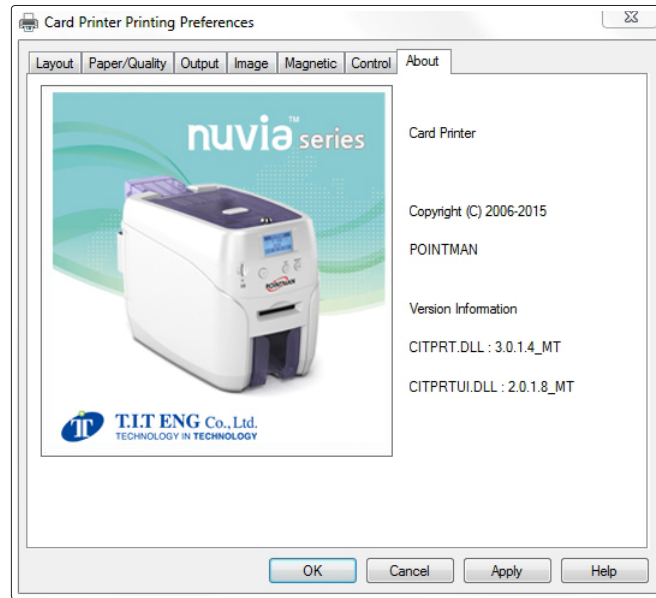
Card Printer Printing Preferences

Layout | Paper/Quality | Output | Image | Magnetic | Control | About

nuvia™ series

POINTMAN

T.I.T ENG Co., Ltd.
TECHNOLOGY IN TECHNOLOGY

Card Printer

Copyright (C) 2006-2015

POINTMAN

Version Information

CITPRT.DLL : 3.0.1.4_MT

CITPRTUI.DLL : 2.0.1.8_MT

OK | Cancel | Apply | Help